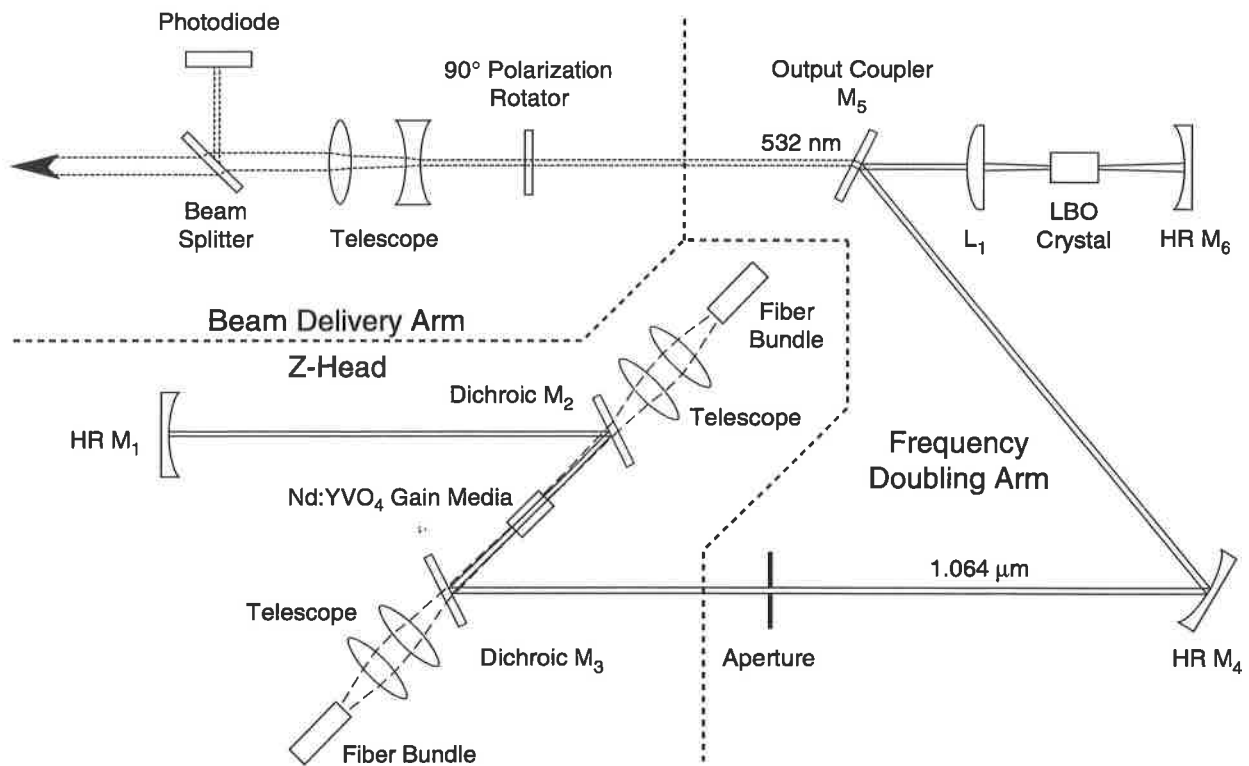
Photodiode

90° Polarization Rotator

Output Coupler $M_5$

532 nm

Beam Splitter

Telescope

$L_1$

LBO Crystal

HR $M_6$

Fiber Bundle

Beam Delivery Arm

Z-Head

Dichroic $M_2$

Telescope

HR $M_1$

Frequency Doubling Arm

Nd:YVO$_4$ Gain Media

1.064 μm

Telescope

Dichroic $M_3$

Aperture

HR $M_4$

Fiber Bundle